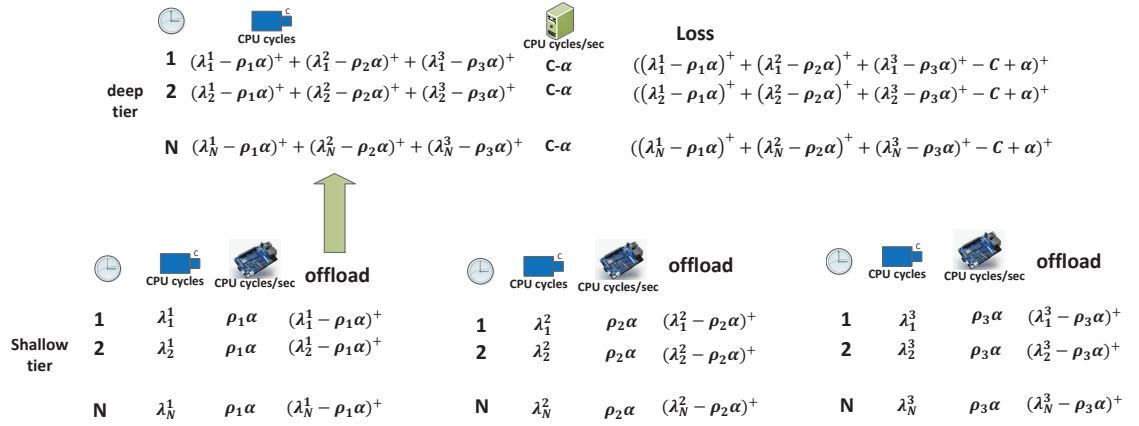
c
CPU cycles

CPU cycles/sec

Loss

deep tier

1 $(\lambda_1^1 - \rho_1\alpha)^+ + (\lambda_1^2 - \rho_2\alpha)^+ + (\lambda_1^3 - \rho_3\alpha)^+$ C-$\alpha$ $((\lambda_1^1 - \rho_1\alpha)^+ + (\lambda_1^2 - \rho_2\alpha)^+ + (\lambda_1^3 - \rho_3\alpha)^+ - C + \alpha)^+$

2 $(\lambda_2^1 - \rho_1\alpha)^+ + (\lambda_2^2 - \rho_2\alpha)^+ + (\lambda_2^3 - \rho_3\alpha)^+$ C-$\alpha$ $((\lambda_2^1 - \rho_1\alpha)^+ + (\lambda_2^2 - \rho_2\alpha)^+ + (\lambda_2^3 - \rho_3\alpha)^+ - C + \alpha)^+$

N $(\lambda_N^1 - \rho_1\alpha)^+ + (\lambda_N^2 - \rho_2\alpha)^+ + (\lambda_N^3 - \rho_3\alpha)^+$ C-$\alpha$ $((\lambda_N^1 - \rho_1\alpha)^+ + (\lambda_N^2 - \rho_2\alpha)^+ + (\lambda_N^3 - \rho_3\alpha)^+ - C + \alpha)^+$

c
CPU cycles CPU cycles/sec offload

Shallow tier

1 $\lambda_1^1$ $\rho_1\alpha$ $(\lambda_1^1 - \rho_1\alpha)^+$
2 $\lambda_2^1$ $\rho_1\alpha$ $(\lambda_2^1 - \rho_1\alpha)^+$

N $\lambda_N^1$ $\rho_1\alpha$ $(\lambda_N^1 - \rho_1\alpha)^+$

c
CPU cycles CPU cycles/sec offload

1 $\lambda_1^2$ $\rho_2\alpha$ $(\lambda_1^2 - \rho_2\alpha)^+$
2 $\lambda_2^2$ $\rho_2\alpha$ $(\lambda_2^2 - \rho_2\alpha)^+$

N $\lambda_N^2$ $\rho_2\alpha$ $(\lambda_N^2 - \rho_2\alpha)^+$

c
CPU cycles CPU cycles/sec offload

1 $\lambda_1^3$ $\rho_3\alpha$ $(\lambda_1^3 - \rho_3\alpha)^+$
2 $\lambda_2^3$ $\rho_3\alpha$ $(\lambda_2^3 - \rho_3\alpha)^+$

N $\lambda_N^3$ $\rho_3\alpha$ $(\lambda_N^3 - \rho_3\alpha)^+$